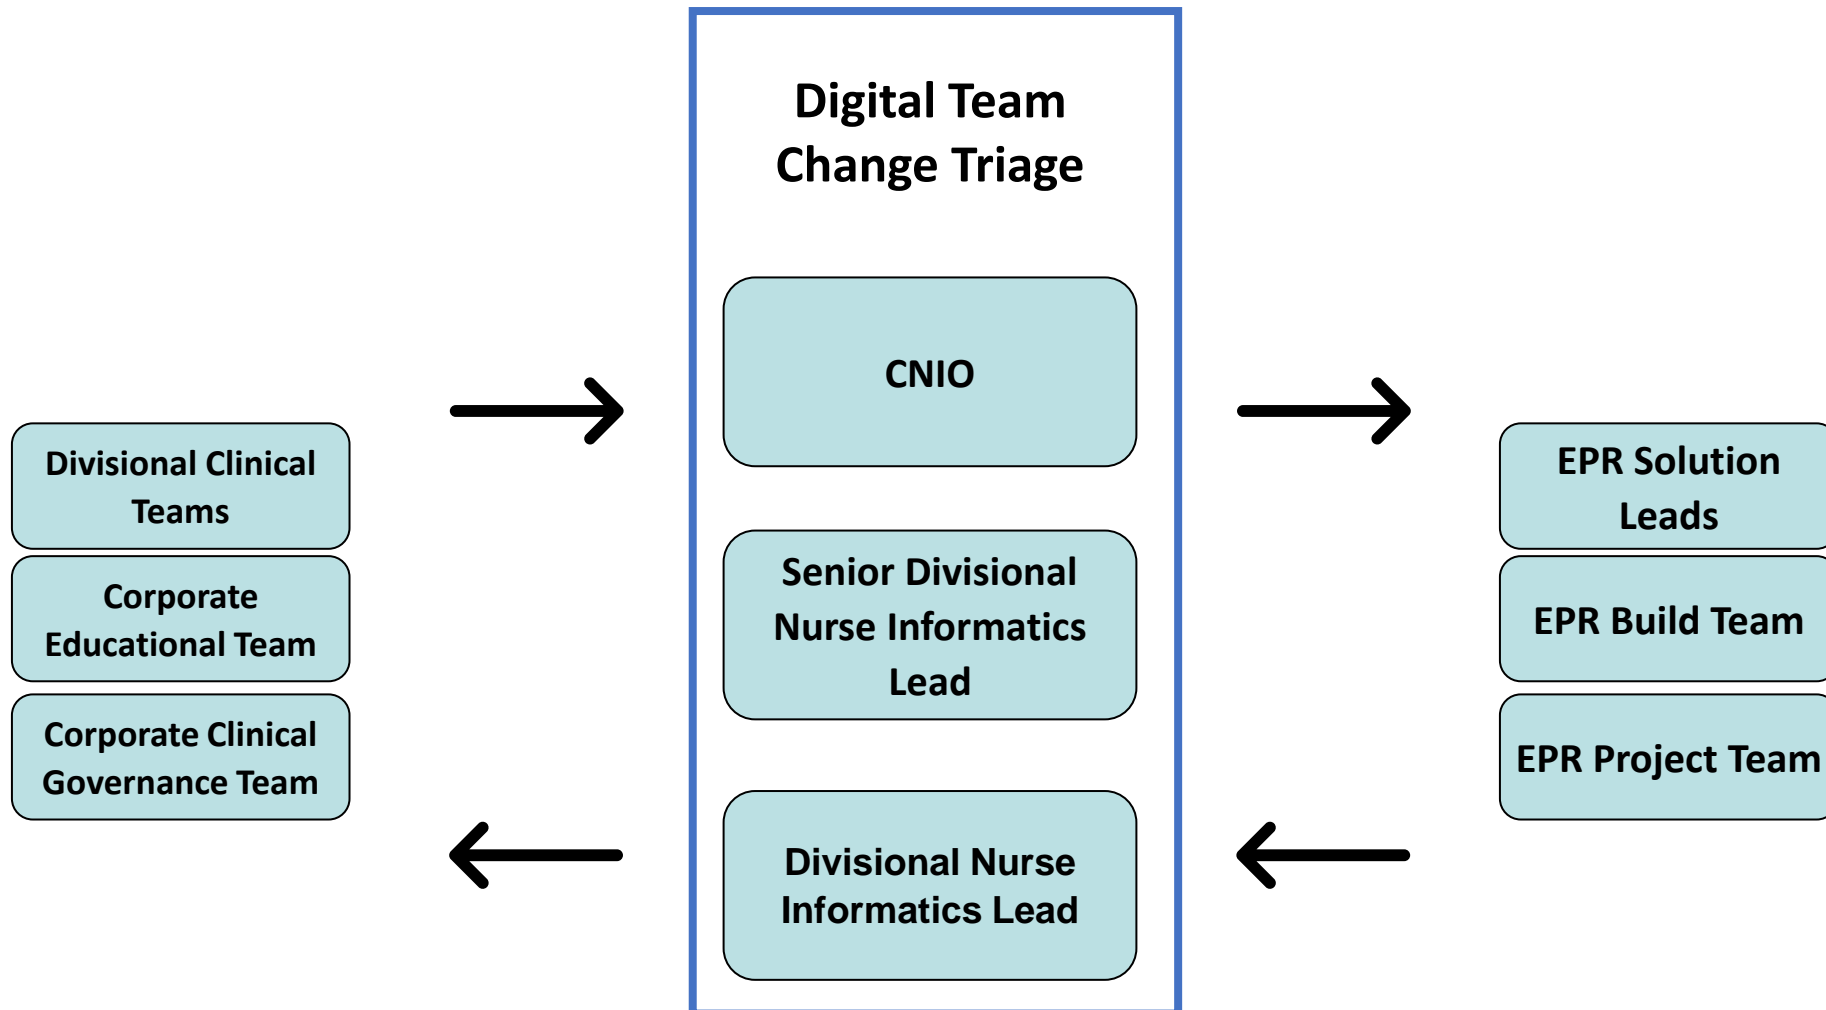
Divisional Clinical Teams

Corporate Educational Team

Corporate Clinical Governance Team

Digital Team Change Triage

CNIO

Senior Divisional Nurse Informatics Lead

Divisional Nurse Informatics Lead

EPR Solution Leads

EPR Build Team

EPR Project Team